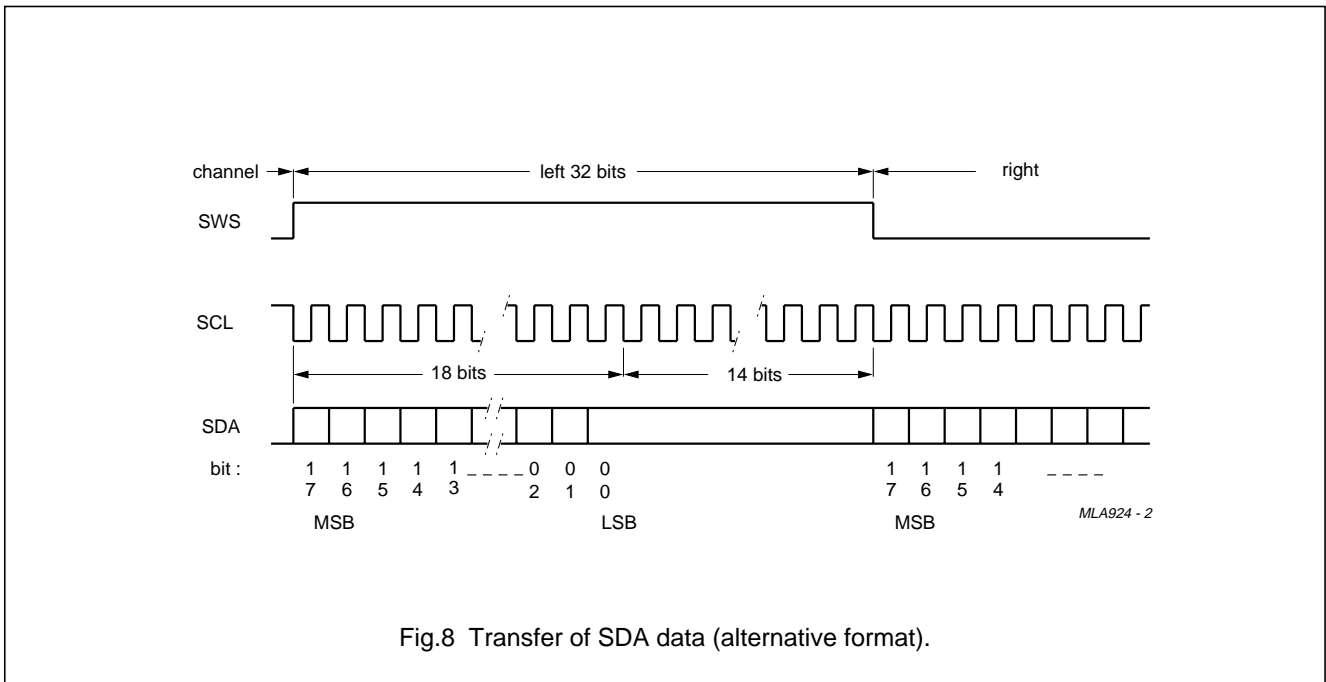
channel

left 32 bits

right

SWS

SCL

18 bits

14 bits

SDA

bit :

1 1 1 1 1 _ _ _ _ 0 0 0
7 6 5 4 3 2 1 0

1 1 1 1 _ _ _ _
7 6 5 4

MSB

LSB

MSB

MLA924 - 2

Fig.8 Transfer of SDA data (alternative format).